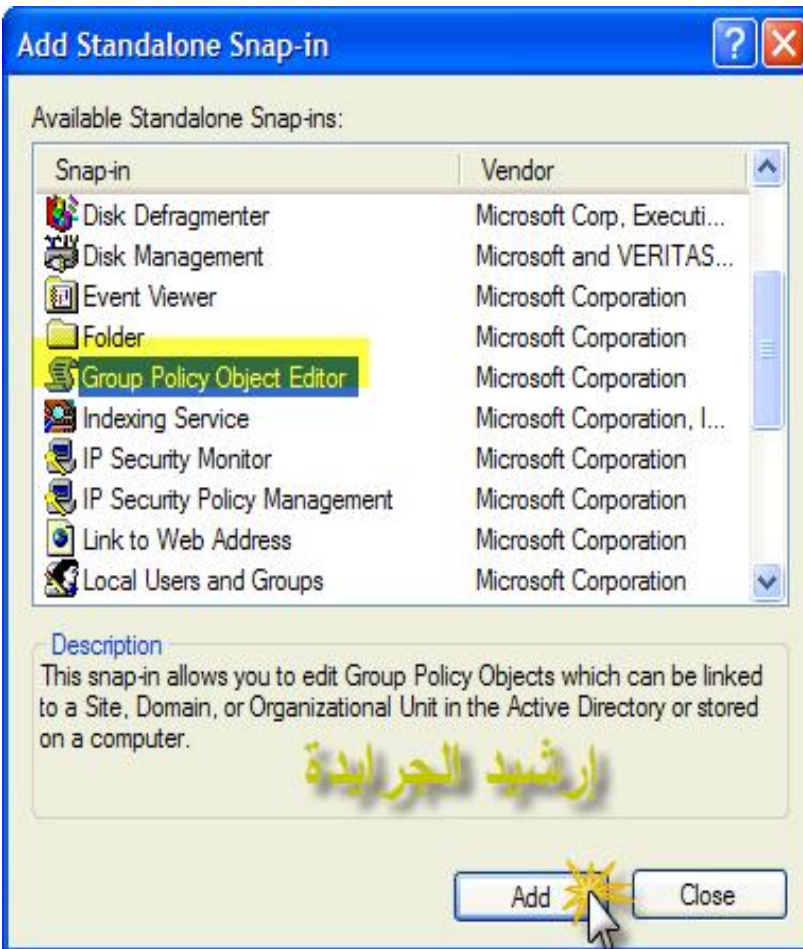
Add Standalone Snap-in

Available Standalone Snap-ins:

| Snap-in | Vendor |
|---|---|
| Disk Defragmenter | Microsoft Corp, Executi... |
| Disk Management | Microsoft and VERITAS... |
| Event Viewer | Microsoft Corporation |
| Folder | Microsoft Corporation |
| Group Policy Object Editor | Microsoft Corporation |
| Indexing Service | Microsoft Corporation, I... |
| IP Security Monitor | Microsoft Corporation |
| IP Security Policy Management | Microsoft Corporation |
| Link to Web Address | Microsoft Corporation |
| Local Users and Groups | Microsoft Corporation |

Description
This snap-in allows you to edit Group Policy Objects which can be linked to a Site, Domain, or Organizational Unit in the Active Directory or stored on a computer.

ارشيد الجرايدة

Add
Close